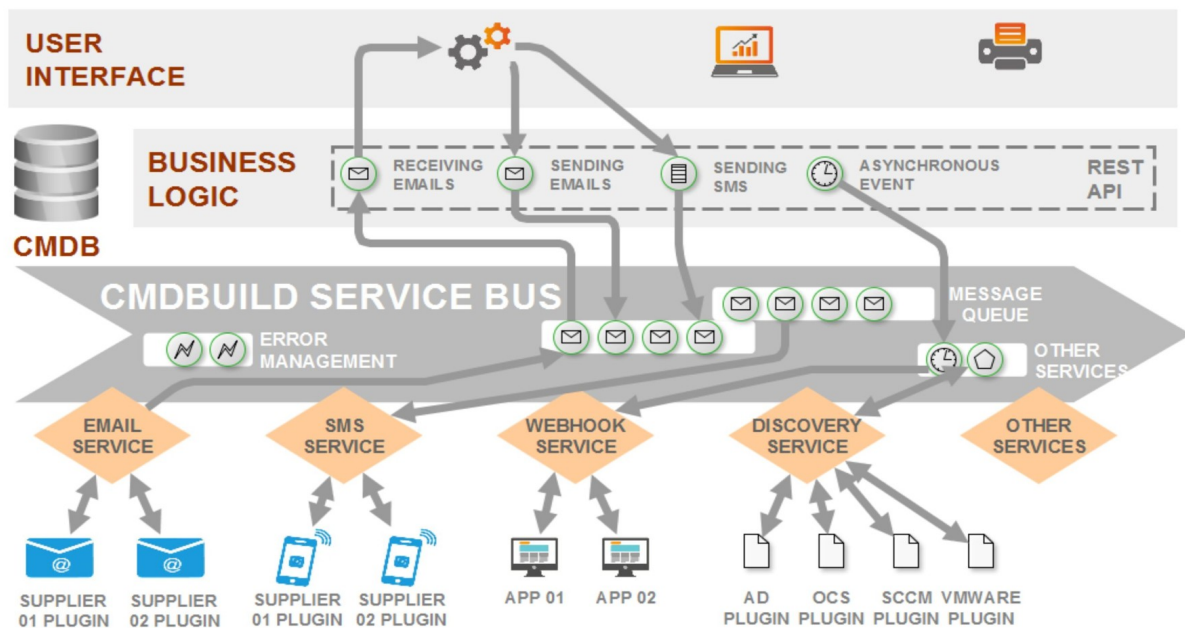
USER INTERFACE

CMDB

BUSINESS LOGIC

RECEIVING EMAILS

SENDING EMAILS

SENDING SMS

ASYNCHRONOUS EVENT

REST API

CMDBUILD SERVICE BUS

MESSAGE QUEUE

ERROR MANAGEMENT

OTHER SERVICES

EMAIL SERVICE

SMS SERVICE

WEBHOOK SERVICE

DISCOVERY SERVICE

OTHER SERVICES

SUPPLIER 01 PLUGIN

SUPPLIER 02 PLUGIN

SUPPLIER 01 PLUGIN

SUPPLIER 02 PLUGIN

APP 01

APP 02

AD PLUGIN

OCS PLUGIN

SCCM PLUGIN

VMWARE PLUGIN